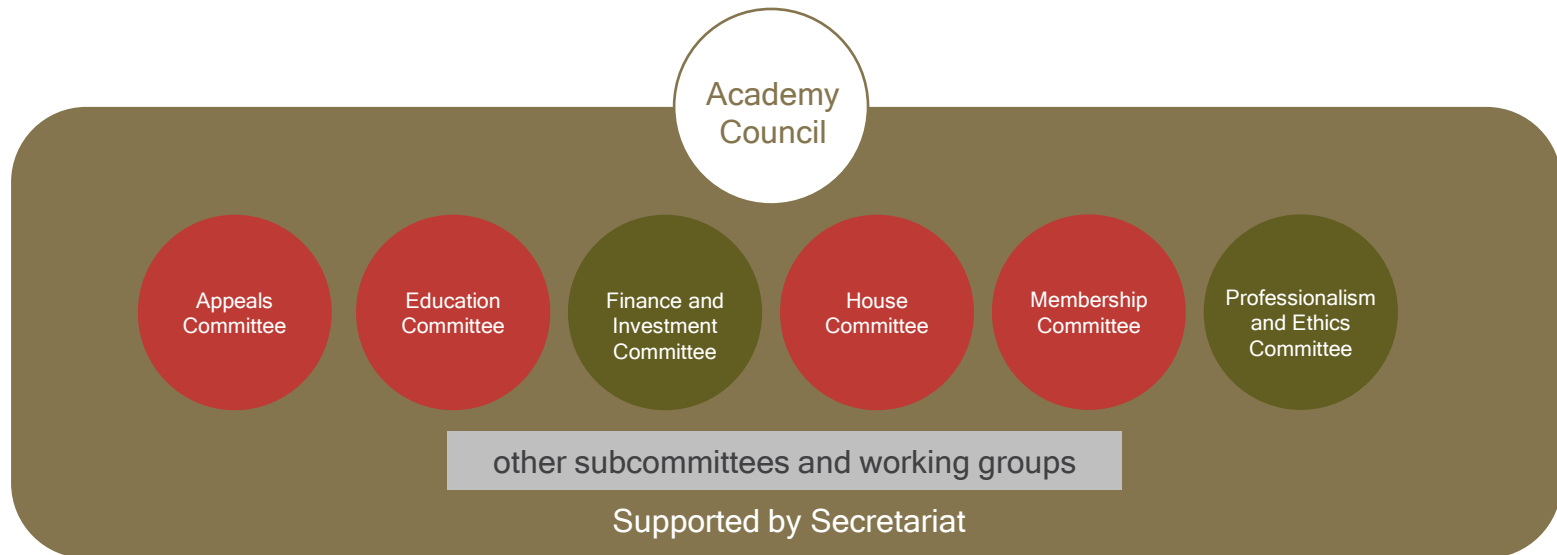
Academy Council

Appeals Committee

Education Committee

Finance and Investment Committee

House Committee

Membership Committee

Professionalism and Ethics Committee

other subcommittees and working groups

Supported by Secretariat